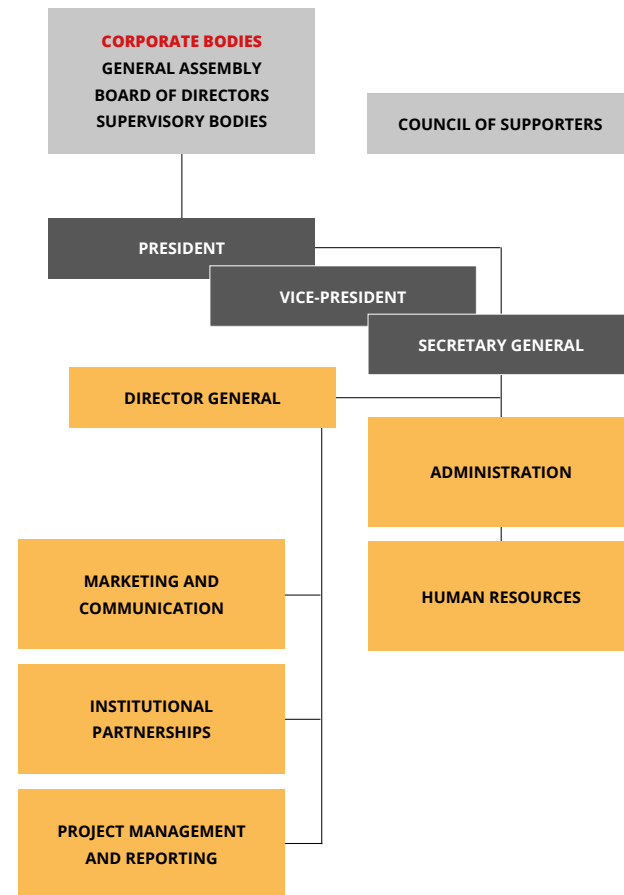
CORPORATE BODIES
GENERAL ASSEMBLY
BOARD OF DIRECTORS
SUPERVISORY BODIES

COUNCIL OF SUPPORTERS

PRESIDENT

VICE-PRESIDENT

SECRETARY GENERAL

DIRECTOR GENERAL

ADMINISTRATION

HUMAN RESOURCES

MARKETING AND COMMUNICATION

INSTITUTIONAL PARTNERSHIPS

PROJECT MANAGEMENT AND REPORTING